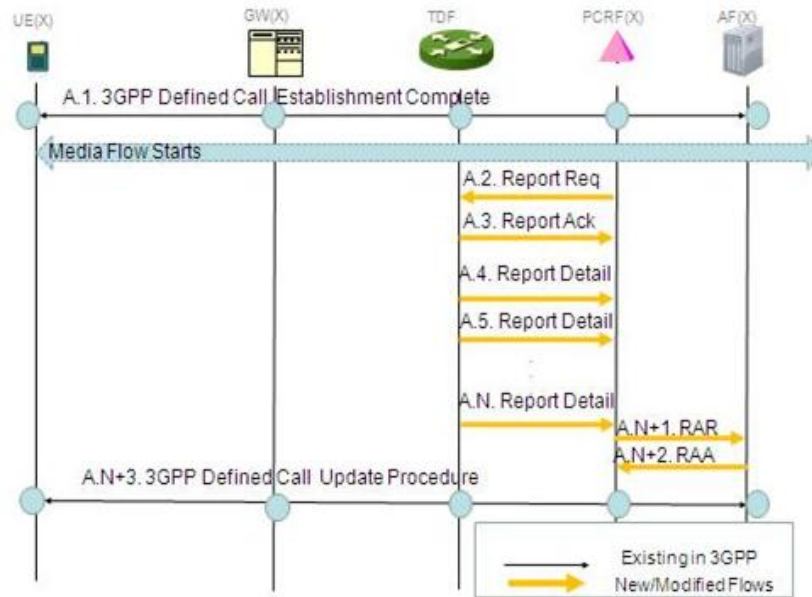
UE(X)
GW(X)
TDF
PCRF(X)
AF(X)

A.1. 3GPP Defined Call Establishment Complete

Media Flow Starts

A.2. Report Req
A.3. Report Ack
A.4. Report Detail
A.5. Report Detail
A.N. Report Detail
A.N+1. RAR
A.N+2. RAA

A.N+3. 3GPP Defined Call Update Procedure

Existing in 3GPP
New/Modified Flows